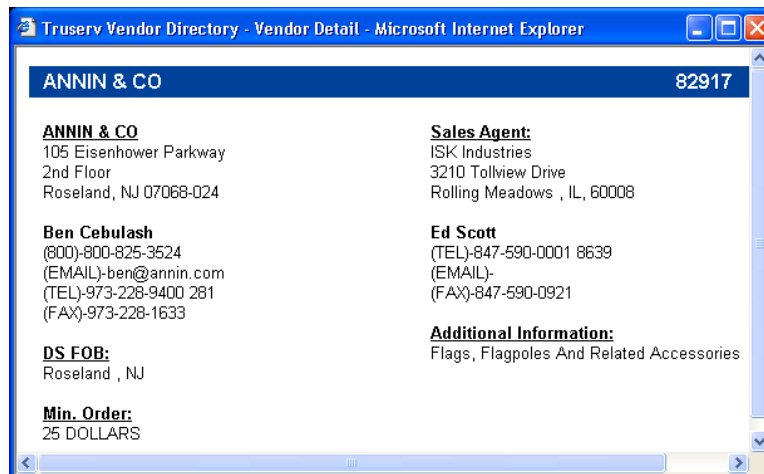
Truserv Vendor Directory - Vendor Detail - Microsoft Internet Explorer

ANNIN & CO 82917

ANNIN & CO
105 Eisenhower Parkway
2nd Floor
Roseland, NJ 07068-024

Ben Cebulash
(800)-800-825-3524
(EMAIL)-ben@annin.com
(TEL)-973-228-9400 281
(FAX)-973-228-1633

DS FOB:
Roseland , NJ

Min. Order:
25 DOLLARS

Sales Agent:
ISK Industries
3210 Tollview Drive
Rolling Meadows , IL, 60008

Ed Scott
(TEL)-847-590-0001 8639
(EMAIL)-
(FAX)-847-590-0921

Additional Information:
Flags, Flagpoles And Related Accessories